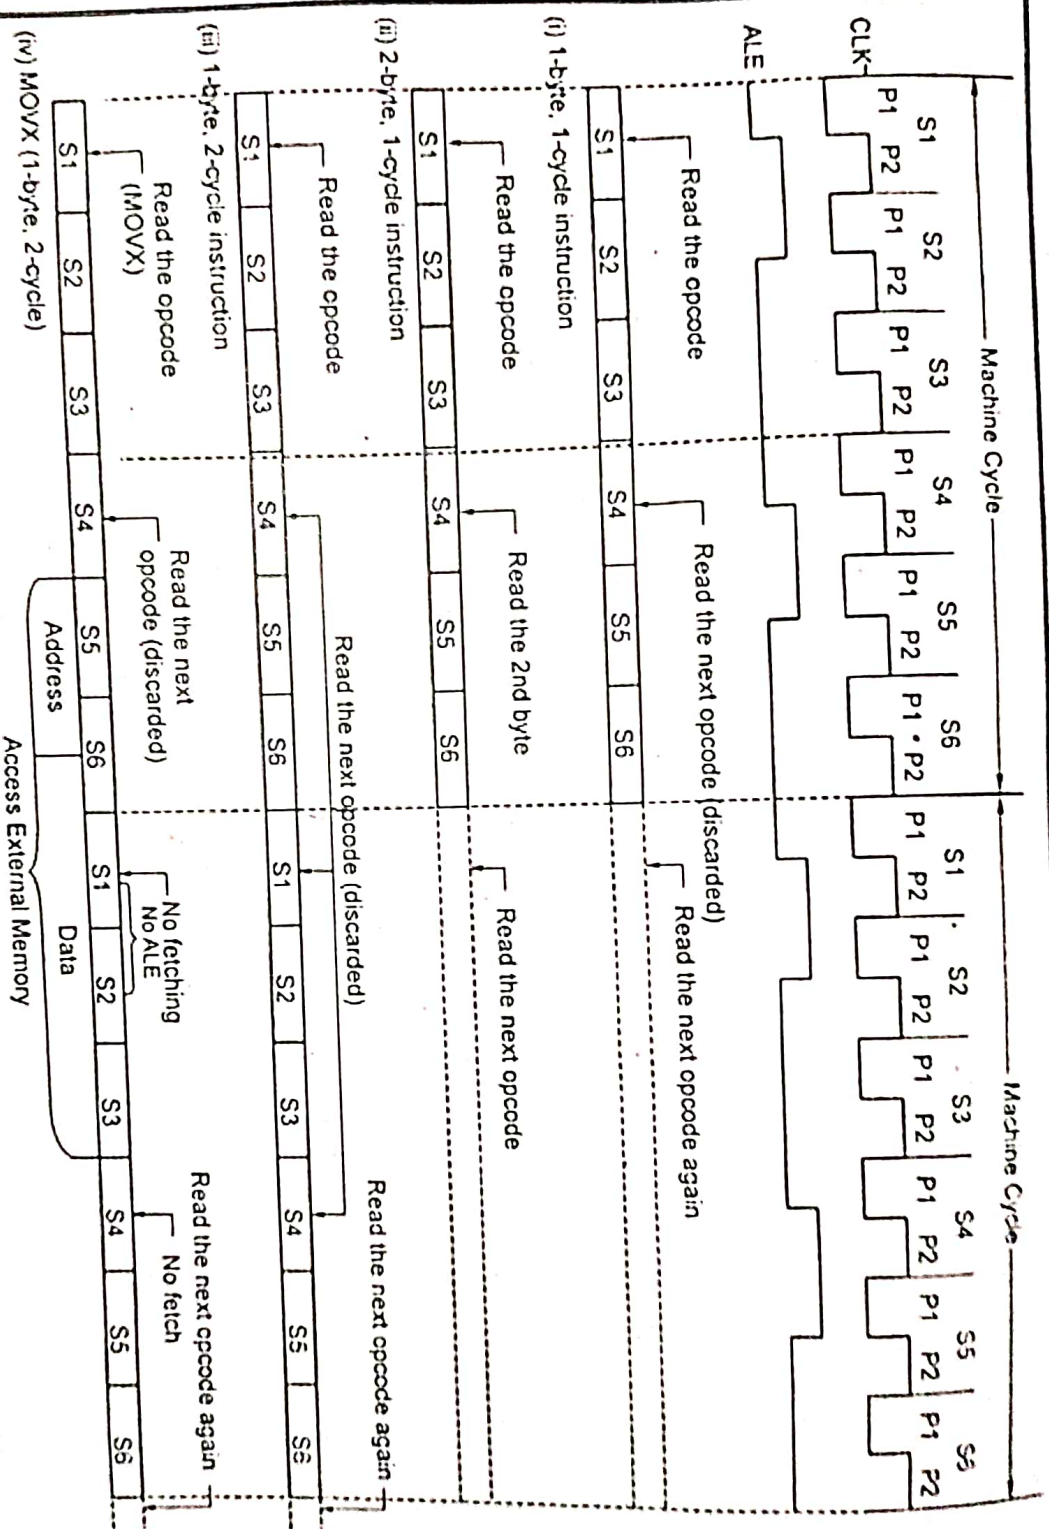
Machine Cycle

Machine Cycle

S1 S2 S3 S4 S5 S6 S1 S2 S3 S4 S5 S6

P1 P2 P1 P2 P1 P2 P1 P2 P1 P2 P1 • P2 P1 P2 P1 P2 P1 P2 P1 P2 P1 P2 P1 P2

CLK

ALE

Read the opcode

Read the next opcode (discarded)

Read the next opcode again

(i) 1-byte, 1-cycle instruction

| S1 | S2 | S3 | S4 | S5 | S6 |
|---|---|---|---|---|---|

Read the opcode

Read the 2nd byte

Read the next opcode

(ii) 2-byte, 1-cycle instruction

| S1 | S2 | S3 | S4 | S5 | S6 |
|---|---|---|---|---|---|

Read the opcode

Read the next opcode (discarded)

Read the next opcode again

(iii) 1-byte, 2-cycle instruction

| S1 | S2 | S3 | S4 | S5 | S6 | S1 | S2 | S3 | S4 | S5 | S6 |
|---|---|---|---|---|---|---|---|---|---|---|---|

Read the opcode (MOVX)

Read the next opcode (discarded)

No fetching No ALE

Read the next opcode again

No fetch

| S1 | S2 | S3 | S4 | S5 | S6 | S1 | S2 | S3 | S4 | S5 | S6 |
|---|---|---|---|---|---|---|---|---|---|---|---|

Address

Data

Access External Memory

(iv) MOVX (1-byte, 2-cycle)